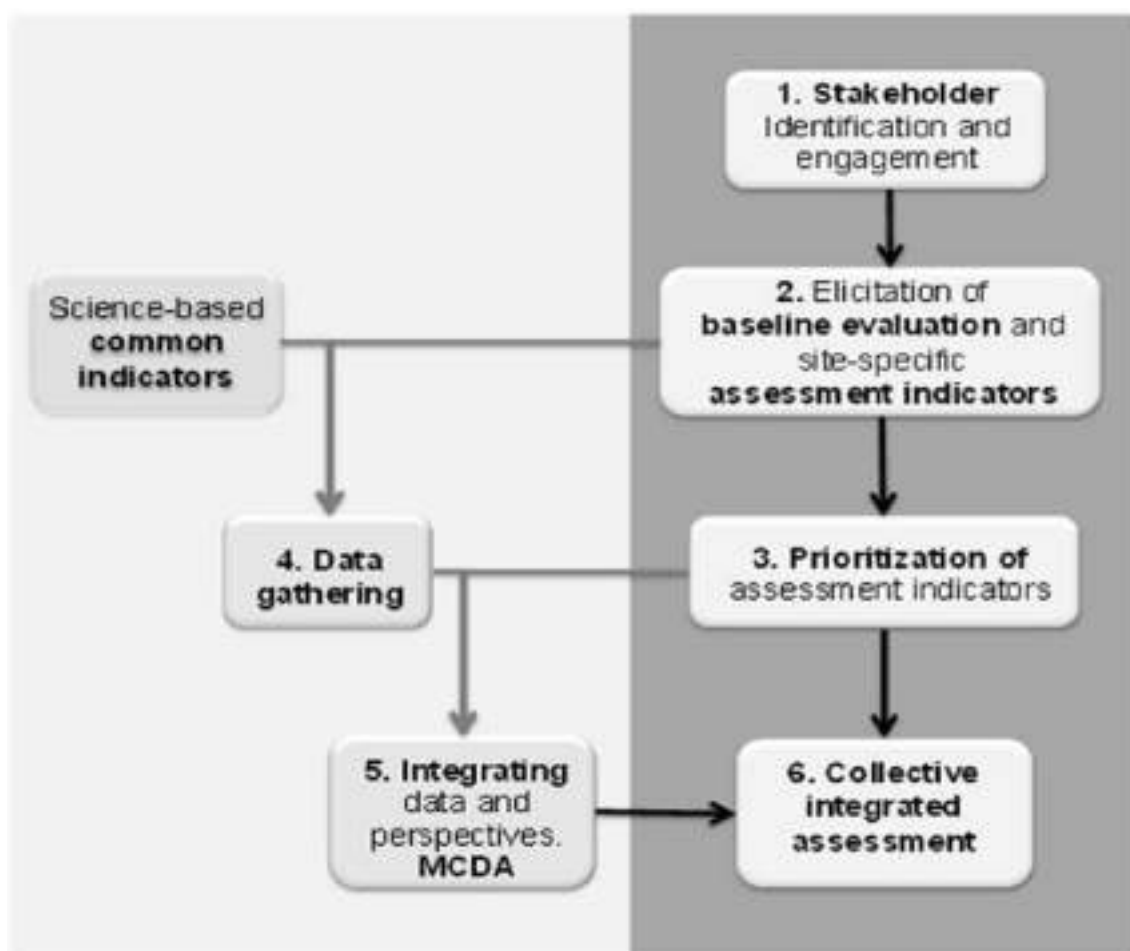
1. Stakeholder Identification and engagement

Science-based common indicators

2. Elicitation of baseline evaluation and site-specific assessment indicators

4. Data gathering

3. Prioritization of assessment indicators

5. Integrating data and perspectives. MCDA

6. Collective integrated assessment